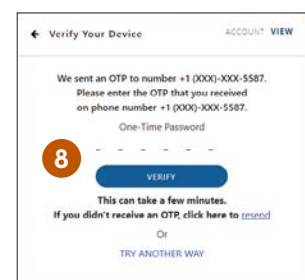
← Verify Your Device ACCOUNT VIEW

We sent an OTP to number +1 (XXX)-XXX-5587. Please enter the OTP that you received on phone number +1 (XXX)-XXX-5587.

One-Time Password

8

VERIFY

This can take a few minutes.
If you didn't receive an OTP, click here to resend

Or

TRY ANOTHER WAY